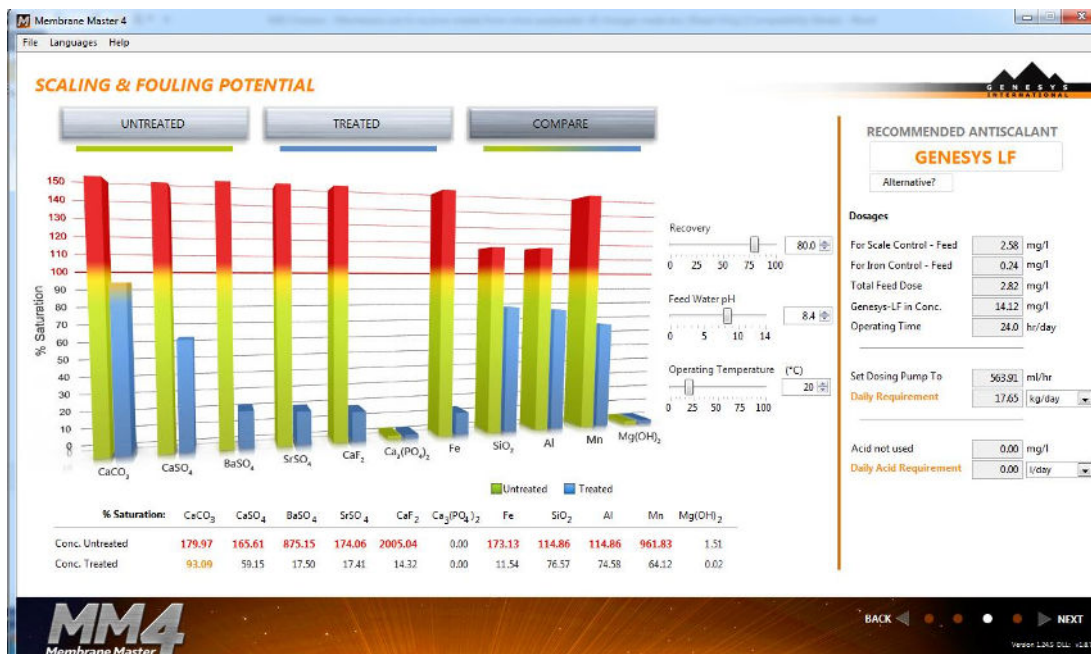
Membrane Master 4

File Languages Help

SCALING & FOULING POTENTIAL

GENESYS INTERNATIONAL

UNTREATED

TREATED

COMPARE

150
140
130
120
110
100
90
80
70
60
50
40
30
20
10
0

% Saturation

$CaCO_3$ $CaSO_4$ $BaSO_4$ $SrSO_4$ $CaF_2$ $Ca_3(PO_4)_2$ Fe $SiO_2$ Al Mn $Mg(OH)_2$

Untreated Treated

Recovery
80.0
0 25 50 75 100

Feed Water pH
8.4
0 5 10 14

Operating Temperature (°C)
20
0 25 50 75 100

RECOMMENDED ANTISCALANT

GENESYS LF

Alternative?

Dosages

| | | |
|---|---|---|
| For Scale Control - Feed | 2.58 | mg/l |
| For Iron Control - Feed | 0.24 | mg/l |
| Total Feed Dose | 2.82 | mg/l |
| Genesys-LF in Conc. | 14.12 | mg/l |
| Operating Time | 24.0 | hr/day |

| | | |
|---|---|---|
| Set Dosing Pump To | 563.91 | ml/hr |
| Daily Requirement | 17.65 | kg/day |

| | | |
|---|---|---|
| Acid not used | 0.00 | mg/l |
| Daily Acid Requirement | 0.00 | l/day |

| % Saturation: | $CaCO_3$ | $CaSO_4$ | $BaSO_4$ | $SrSO_4$ | $CaF_2$ | $Ca_3(PO_4)_2$ | Fe | $SiO_2$ | Al | Mn | $Mg(OH)_2$ |
|---|---|---|---|---|---|---|---|---|---|---|---|
| Conc. Untreated | 179.97 | 165.61 | 875.15 | 174.06 | 2005.04 | 0.00 | 173.13 | 114.86 | 114.86 | 961.83 | 1.51 |
| Conc. Treated | 93.09 | 59.15 | 17.50 | 17.41 | 14.32 | 0.00 | 11.54 | 76.57 | 74.58 | 64.12 | 0.02 |

MM4 Membrane Master

BACK NEXT

Version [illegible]